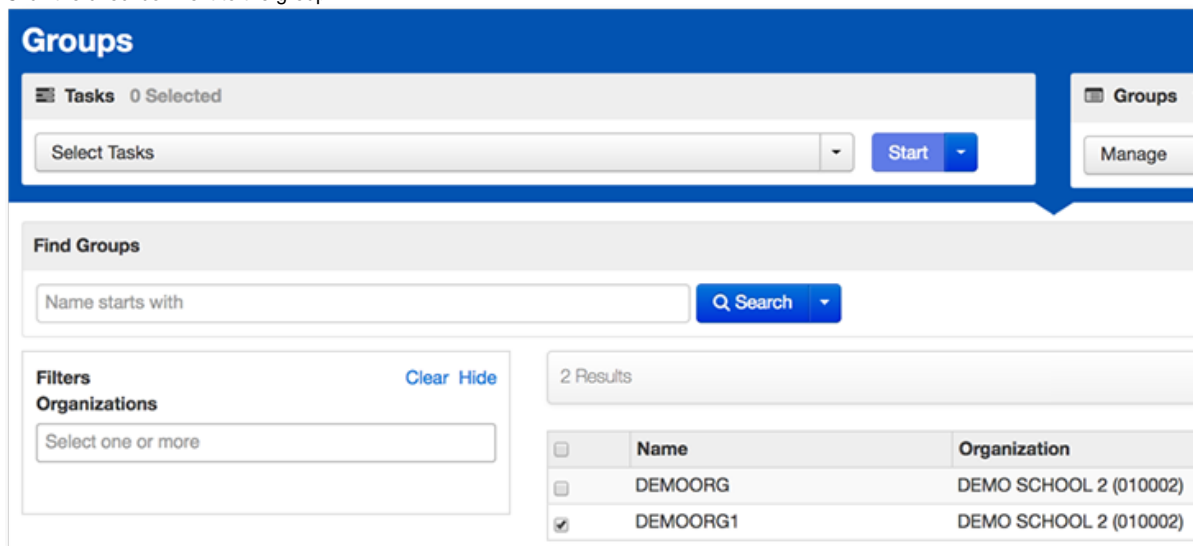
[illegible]

Groups

Tasks 0 Selected

Select Tasks

Start

Groups

Manage

Find Groups

Name starts with

Search

Filters

Clear Hide

Organizations

Select one or more

2 Results

| | Name | Organization |
|---|---|---|
| | DEMOORG | DEMO SCHOOL 2 (010002) |
| ✔ | DEMOORG1 | DEMO SCHOOL 2 (010002) |